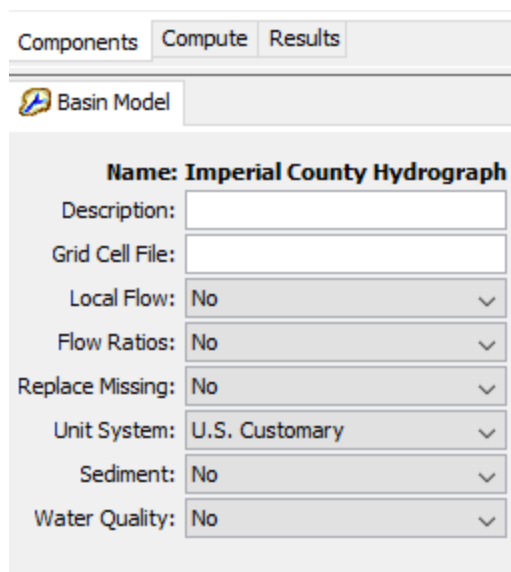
Components Compute Results

Basin Model

Name: Imperial County Hydrograph
Description:
Grid Cell File:
Local Flow: No
Flow Ratios: No
Replace Missing: No
Unit System: U.S. Customary
Sediment: No
Water Quality: No